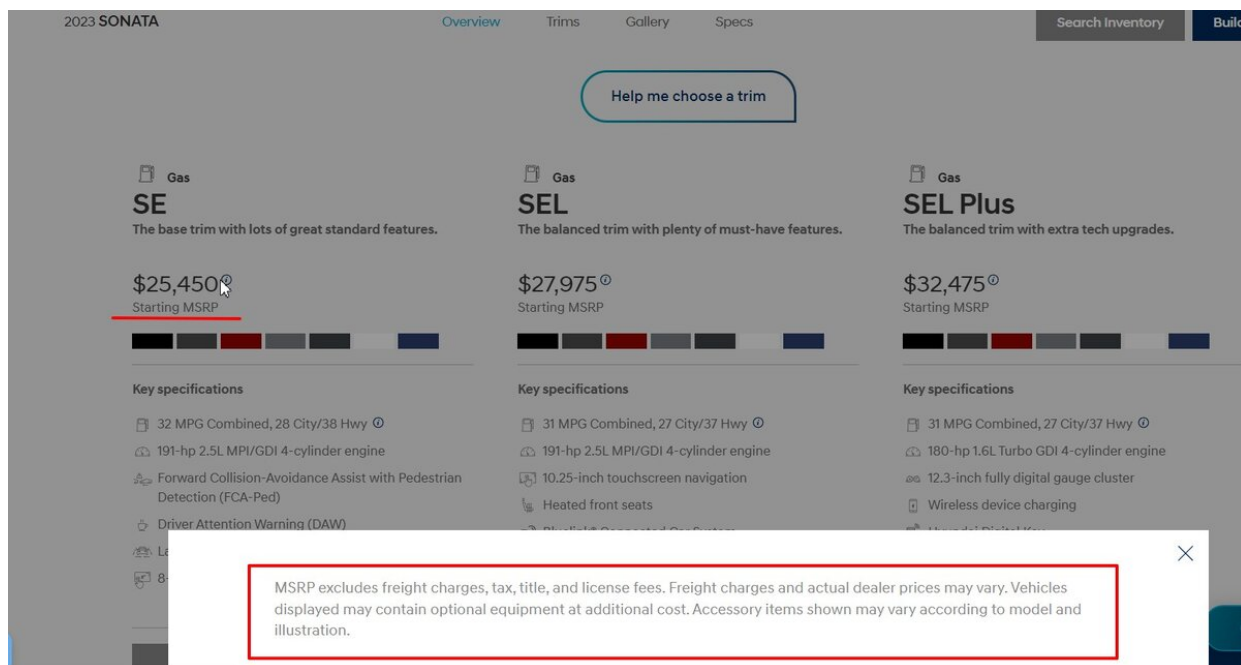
2023 SONATA Overview Trims Gallery Specs Search Inventory Buil

Help me choose a trim

Gas
SE
The base trim with lots of great standard features.

$25,450
Starting MSRP

Key specifications

32 MPG Combined, 28 City/38 Hwy
191-hp 2.5L MPI/GDI 4-cylinder engine
Forward Collision-Avoidance Assist with Pedestrian Detection (FCA-Ped)
Driver Attention Warning (DAW)
La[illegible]
8-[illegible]

Gas
SEL
The balanced trim with plenty of must-have features.

$27,975
Starting MSRP

Key specifications

31 MPG Combined, 27 City/37 Hwy
191-hp 2.5L MPI/GDI 4-cylinder engine
10.25-inch touchscreen navigation
Heated front seats
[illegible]

Gas
SEL Plus
The balanced trim with extra tech upgrades.

$32,475
Starting MSRP

Key specifications

31 MPG Combined, 27 City/37 Hwy
180-hp 1.6L Turbo GDI 4-cylinder engine
12.3-inch fully digital gauge cluster
Wireless device charging
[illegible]

MSRP excludes freight charges, tax, title, and license fees. Freight charges and actual dealer prices may vary. Vehicles displayed may contain optional equipment at additional cost. Accessory items shown may vary according to model and illustration.